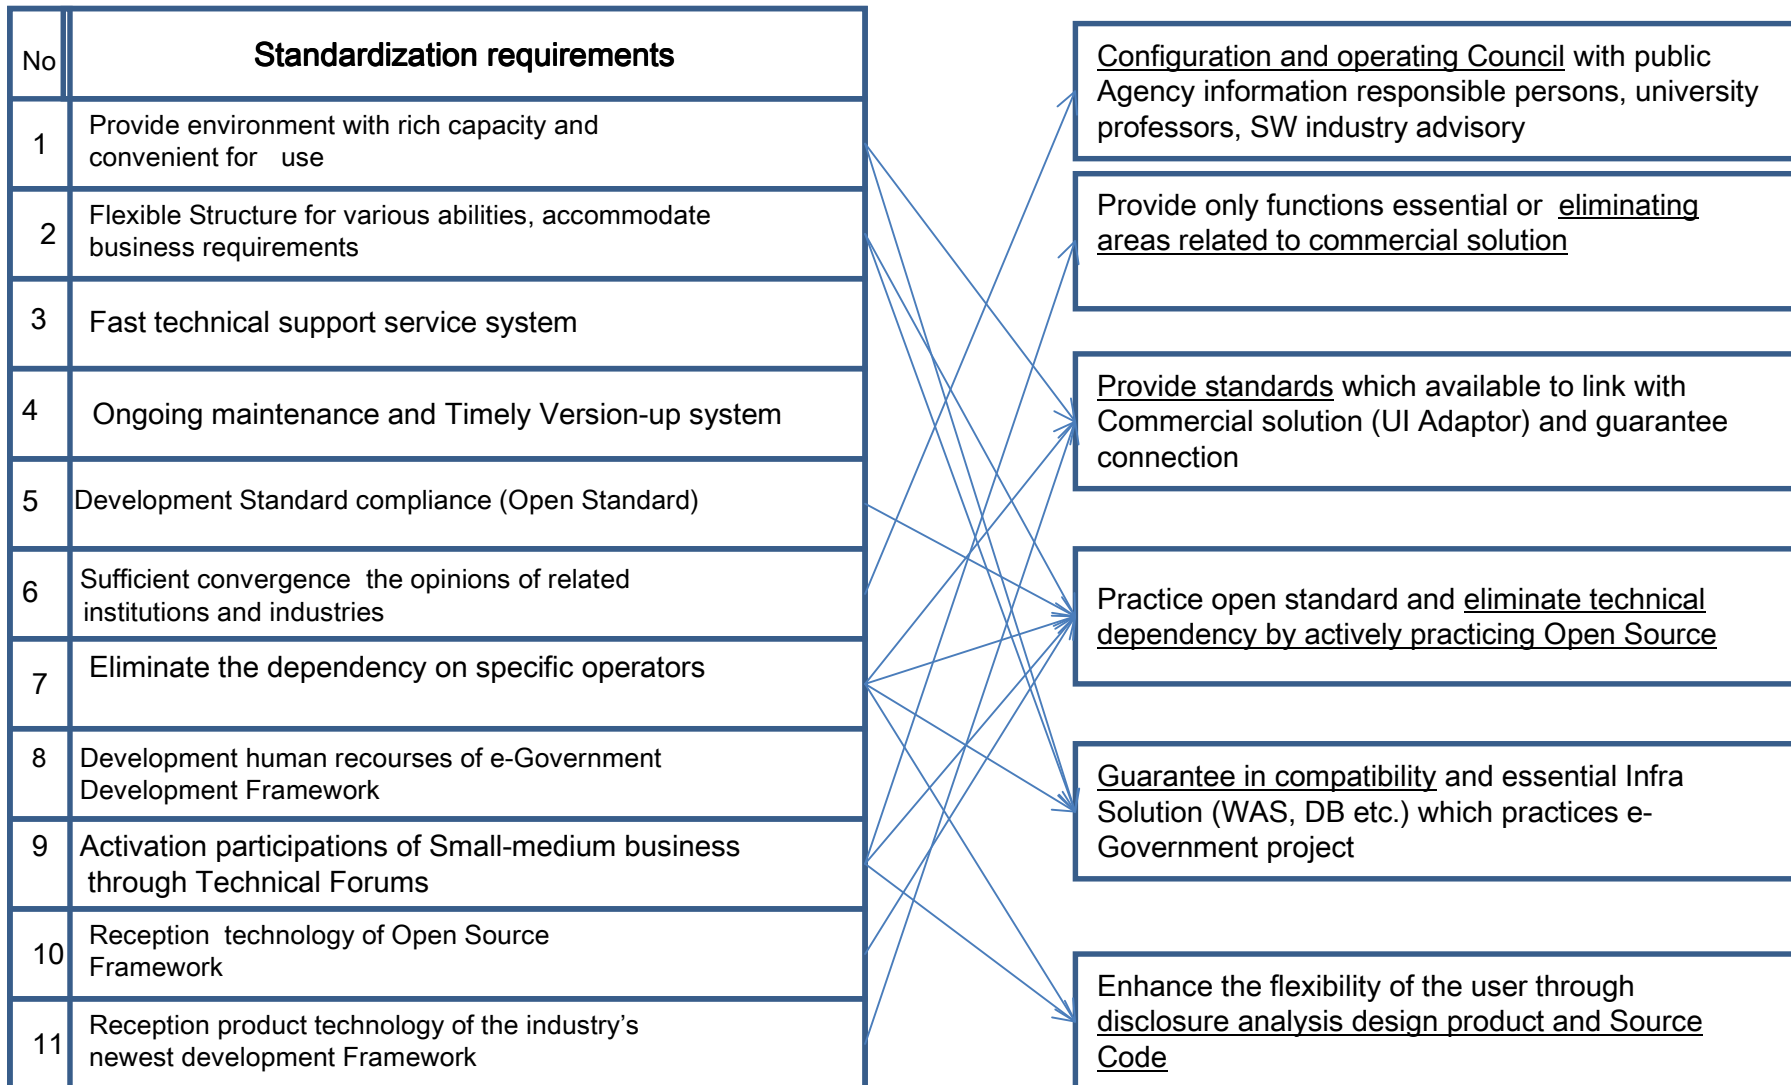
| No | Standardization requirements |
|---|---|
| 1 | Provide environment with rich capacity and convenient for use |
| 2 | Flexible Structure for various abilities, accommodate business requirements |
| 3 | Fast technical support service system |
| 4 | Ongoing maintenance and Timely Version-up system |
| 5 | Development Standard compliance (Open Standard) |
| 6 | Sufficient convergence the opinions of related institutions and industries |
| 7 | Eliminate the dependency on specific operators |
| 8 | Development human recourses of e-Government Development Framework |
| 9 | Activation participations of Small-medium business through Technical Forums |
| 10 | Reception technology of Open Source Framework |
| 11 | Reception product technology of the industry's newest development Framework |

Configuration and operating Council with public Agency information responsible persons, university professors, SW industry advisory

Provide only functions essential or eliminating areas related to commercial solution

Provide standards which available to link with Commercial solution (UI Adaptor) and guarantee connection

Practice open standard and eliminate technical dependency by actively practicing Open Source

Guarantee in compatibility and essential Infra Solution (WAS, DB etc.) which practices e-Government project

Enhance the flexibility of the user through disclosure analysis design product and Source Code